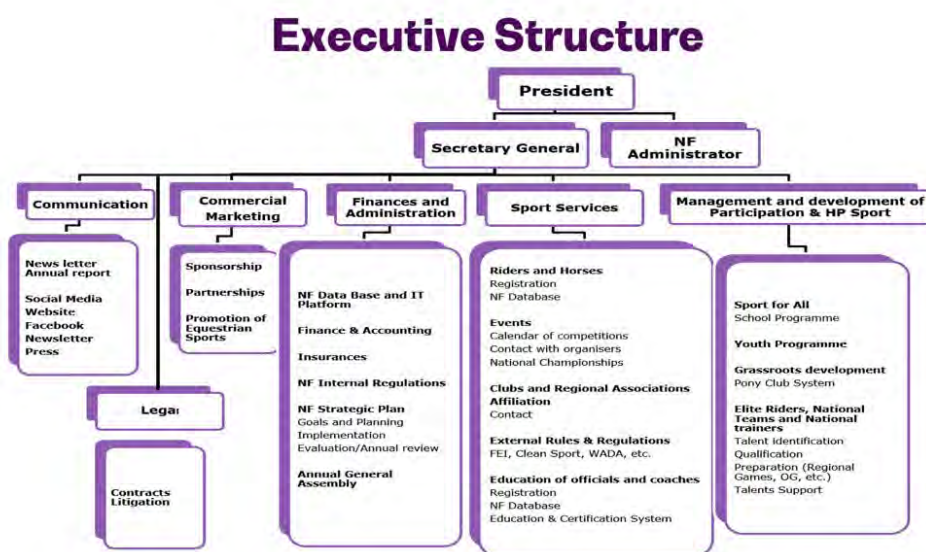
Executive Structure

President

Secretary General

NF Administrator

Communication

Commercial Marketing

Finances and Administration

Sport Services

Management and development of Participation & HP Sport

News letter
Annual report

Social Media
Website
Facebook
Newsletter
Press

Sponsorship

Partnerships

Promotion of Equestrian Sports

NF Data Base and IT Platform

Finance & Accounting

Insurances

NF Internal Regulations

NF Strategic Plan
Goals and Planning
Implementation
Evaluation/Annual review

Annual General Assembly

Riders and Horses
Registration
NF Database

Events
Calendar of competitions
Contact with organisers
National Championships

Clubs and Regional Associations Affiliation
Contact

External Rules & Regulations
FEI, Clean Sport, WADA, etc.

Education of officials and coaches
Registration
NF Database
Education & Certification System

Sport for All
School Programme

Youth Programme

Grassroots development
Pony Club System

Elite Riders, National Teams and National trainers
Talent identification
Qualification
Preparation (Regional Games, OG, etc.)
Talents Support

Legal

Contracts
Litigation